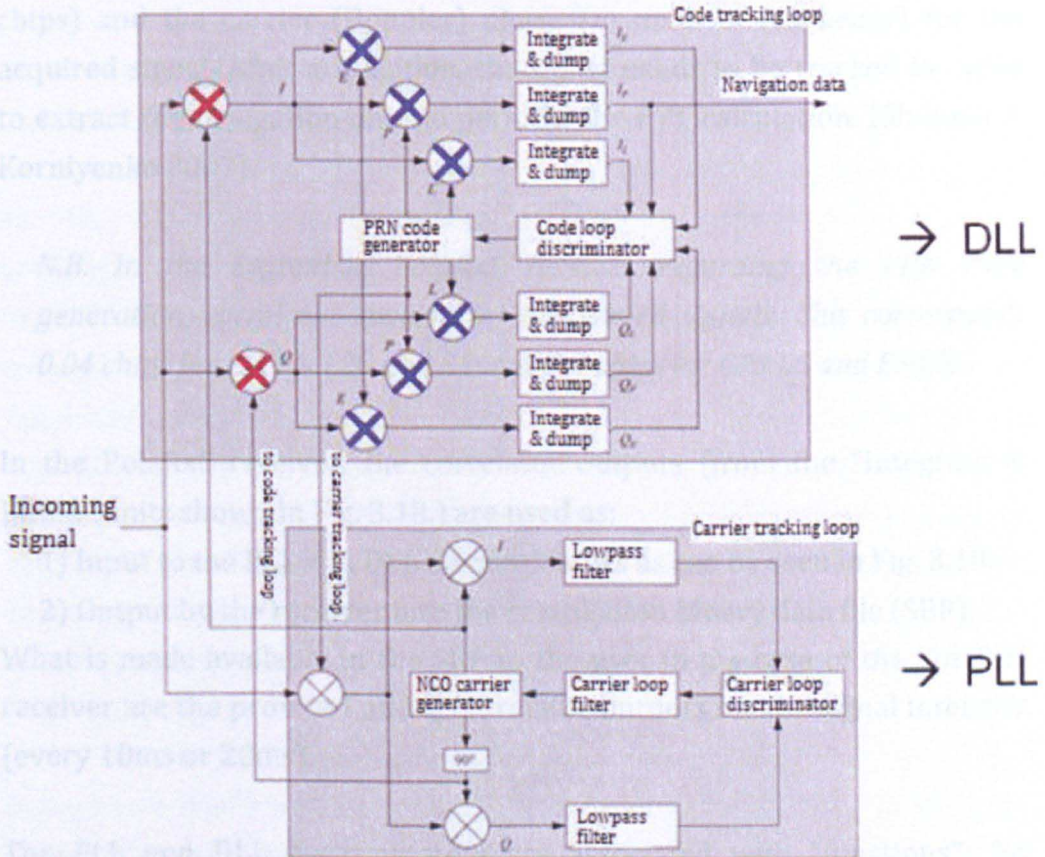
Code tracking loop

Integrate & dump $I_E$

Integrate & dump $I_P$

Navigation data

Integrate & dump $I_L$

I

E

P

L

PRN code generator

Code loop discriminator

→ DLL

L

Integrate & dump $Q_L$

P

Integrate & dump $Q_P$

Q

E

Integrate & dump $Q_E$

Incoming signal

to code tracking loop

to carrier tracking loop

Carrier tracking loop

I

Lowpass filter

NCO carrier generator

Carrier loop filter

Carrier loop discriminator

→ PLL

90°

Q

Lowpass filter